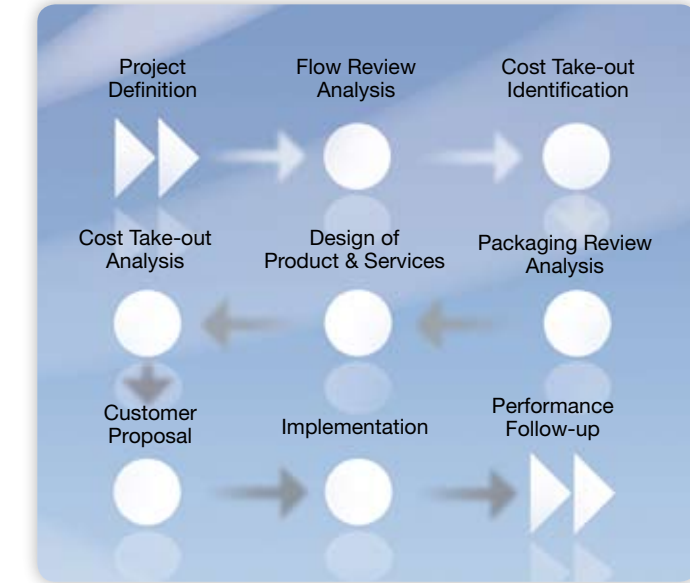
Project Definition

Flow Review Analysis

Cost Take-out Identification

Cost Take-out Analysis

Design of Product & Services

Packaging Review Analysis

Customer Proposal

Implementation

Performance Follow-up